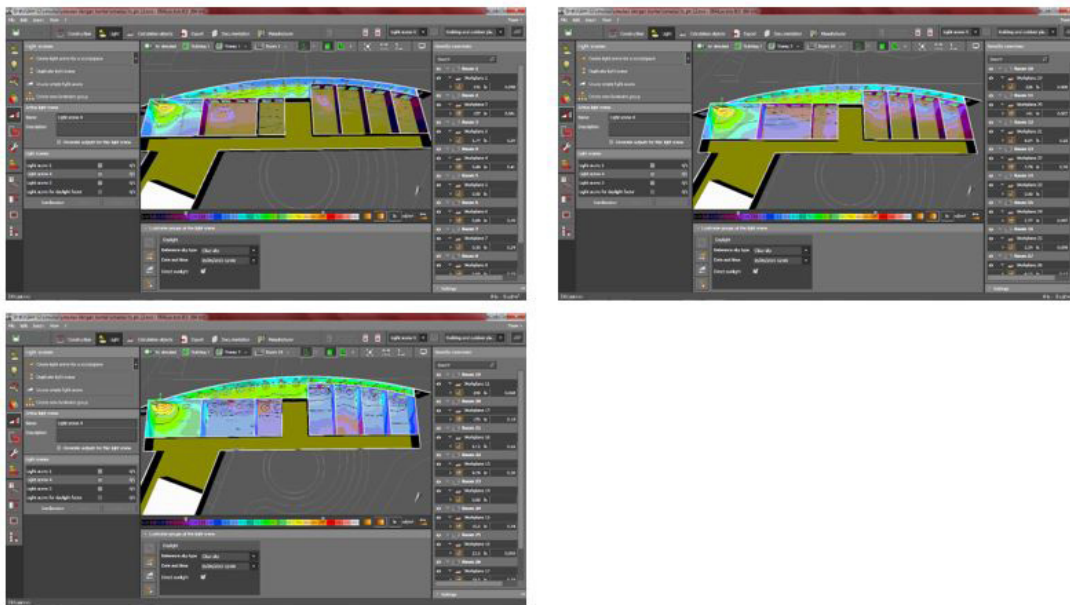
Construction   Light   Calculation objects   Export   Documentation   Manufacturer

Light scenes

Create light scene for a control zone

Duplicate light scene

Create simple light scene

Create new luminaire group

Active light scene

Name   Light scene 4

Description

Generate outputs for this light scene

Light scenes

Light scene 1

Light scene 4

Light scene 2

Light scene for daylight factor

Daylight

Reference sky type   Clear sky

Date and time

Direct sunlight

Results overview

Room 1

Workplane 1

Room 2

Workplane 2

Room 3

Room 4

Room 5

Room 6

Room 7

Room 8

Settings

Construction   Light   Calculation objects   Export   Documentation   Manufacturer

Light scenes

Create light scene for a control zone

Duplicate light scene

Create simple light scene

Create new luminaire group

Active light scene

Name   Light scene 4

Description

Generate outputs for this light scene

Light scenes

Light scene 1

Light scene 4

Light scene 2

Light scene for daylight factor

Daylight

Reference sky type   Clear sky

Date and time

Direct sunlight

Results overview

Settings

Construction   Light   Calculation objects   Export   Documentation   Manufacturer

Light scenes

Create light scene for a control zone

Duplicate light scene

Create simple light scene

Create new luminaire group

Active light scene

Name   Light scene 4

Description

Generate outputs for this light scene

Light scenes

Light scene 1

Light scene 4

Light scene 2

Light scene for daylight factor

Daylight

Reference sky type   Clear sky

Date and time

Direct sunlight

Results overview

Settings